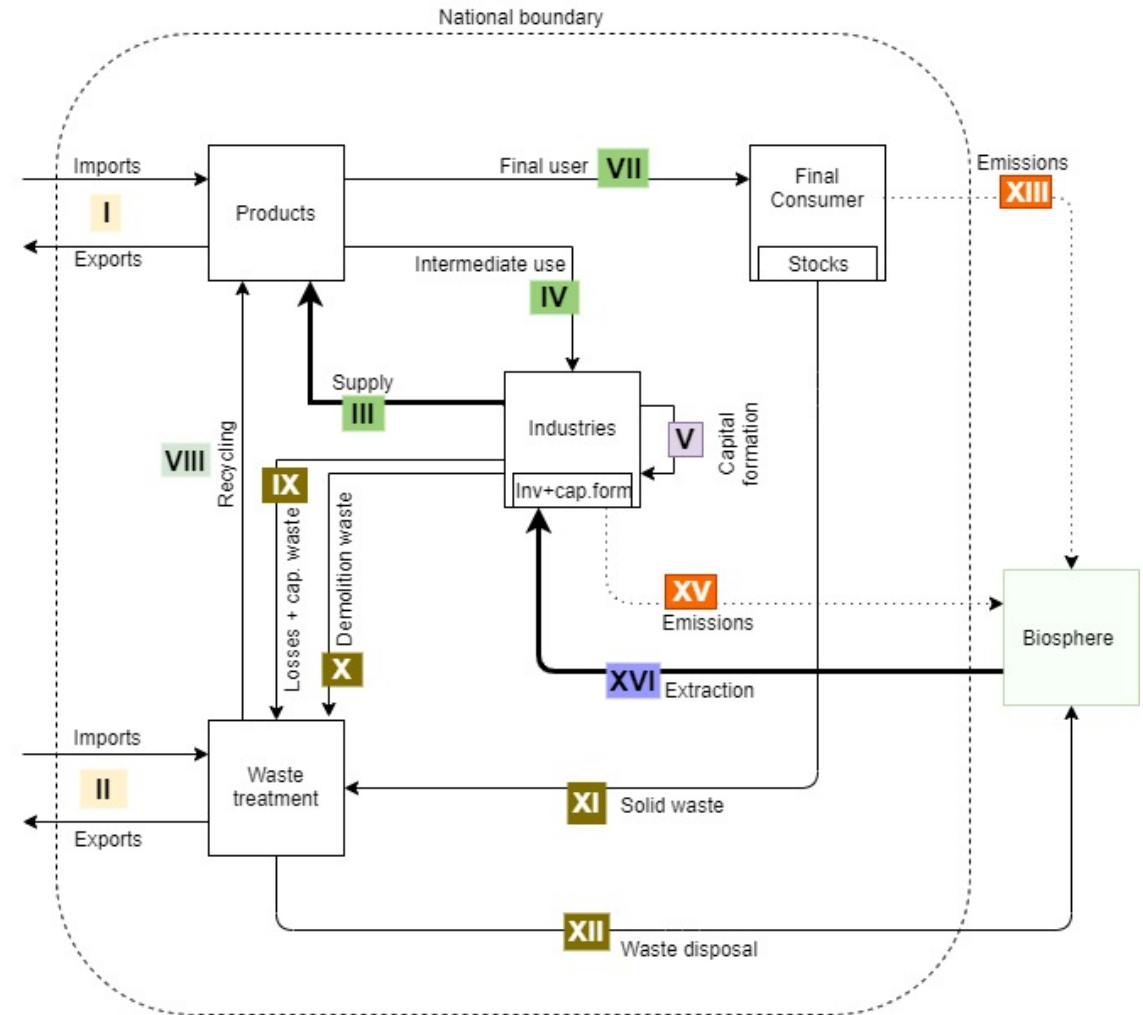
National boundary

Imports
I
Exports
Products
Final user VII
Final Consumer
Stocks
Emissions XIII
Intermediate use
IV
Supply
III
Industries
Inv+cap.form
V
Capital formation
VIII
Recycling
IX
Losses + cap. waste
Demolition waste
X
XV
Emissions
Biosphere
XVI Extraction
Imports
II
Exports
Waste treatment
XI Solid waste
XII Waste disposal